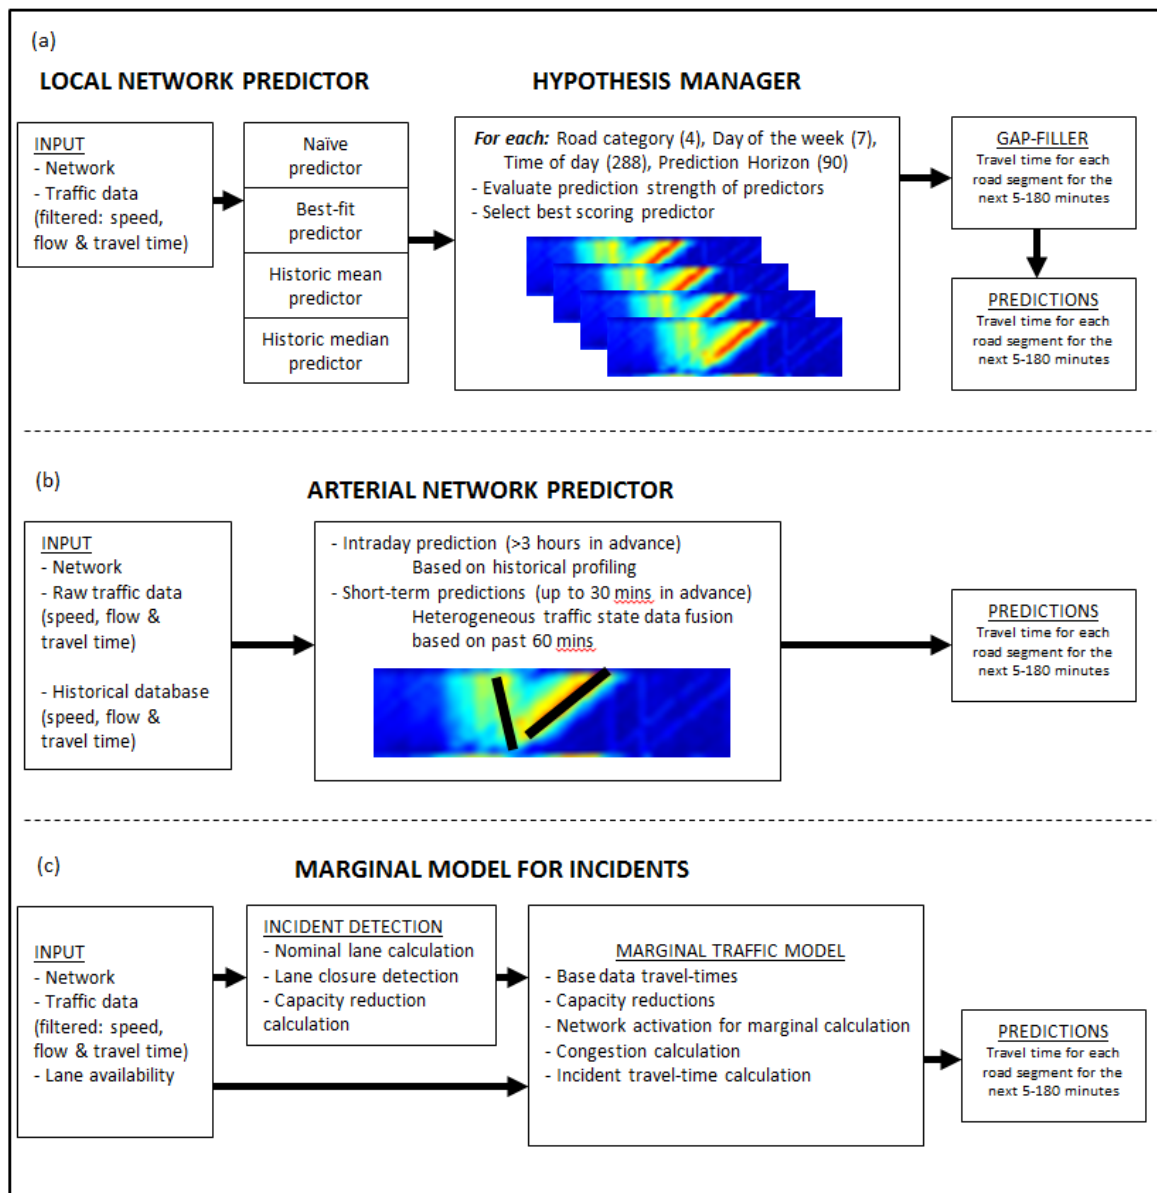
(a)

LOCAL NETWORK PREDICTOR

HYPOTHESIS MANAGER

INPUT
- Network
- Traffic data (filtered: speed, flow & travel time)

Naïve predictor

Best-fit predictor

Historic mean predictor

Historic median predictor

For each: Road category (4), Day of the week (7), Time of day (288), Prediction Horizon (90)
- Evaluate prediction strength of predictors
- Select best scoring predictor

GAP-FILLER
Travel time for each road segment for the next 5-180 minutes

PREDICTIONS
Travel time for each road segment for the next 5-180 minutes

(b)

ARTERIAL NETWORK PREDICTOR

INPUT
- Network
- Raw traffic data (speed, flow & travel time)

- Historical database (speed, flow & travel time)

- Intraday prediction (>3 hours in advance)
Based on historical profiling
- Short-term predictions (up to 30 mins in advance)
Heterogeneous traffic state data fusion based on past 60 mins

PREDICTIONS
Travel time for each road segment for the next 5-180 minutes

(c)

MARGINAL MODEL FOR INCIDENTS

INPUT
- Network
- Traffic data (filtered: speed, flow & travel time)
- Lane availability

INCIDENT DETECTION
- Nominal lane calculation
- Lane closure detection
- Capacity reduction calculation

MARGINAL TRAFFIC MODEL
- Base data travel-times
- Capacity reductions
- Network activation for marginal calculation
- Congestion calculation
- Incident travel-time calculation

PREDICTIONS
Travel time for each road segment for the next 5-180 minutes